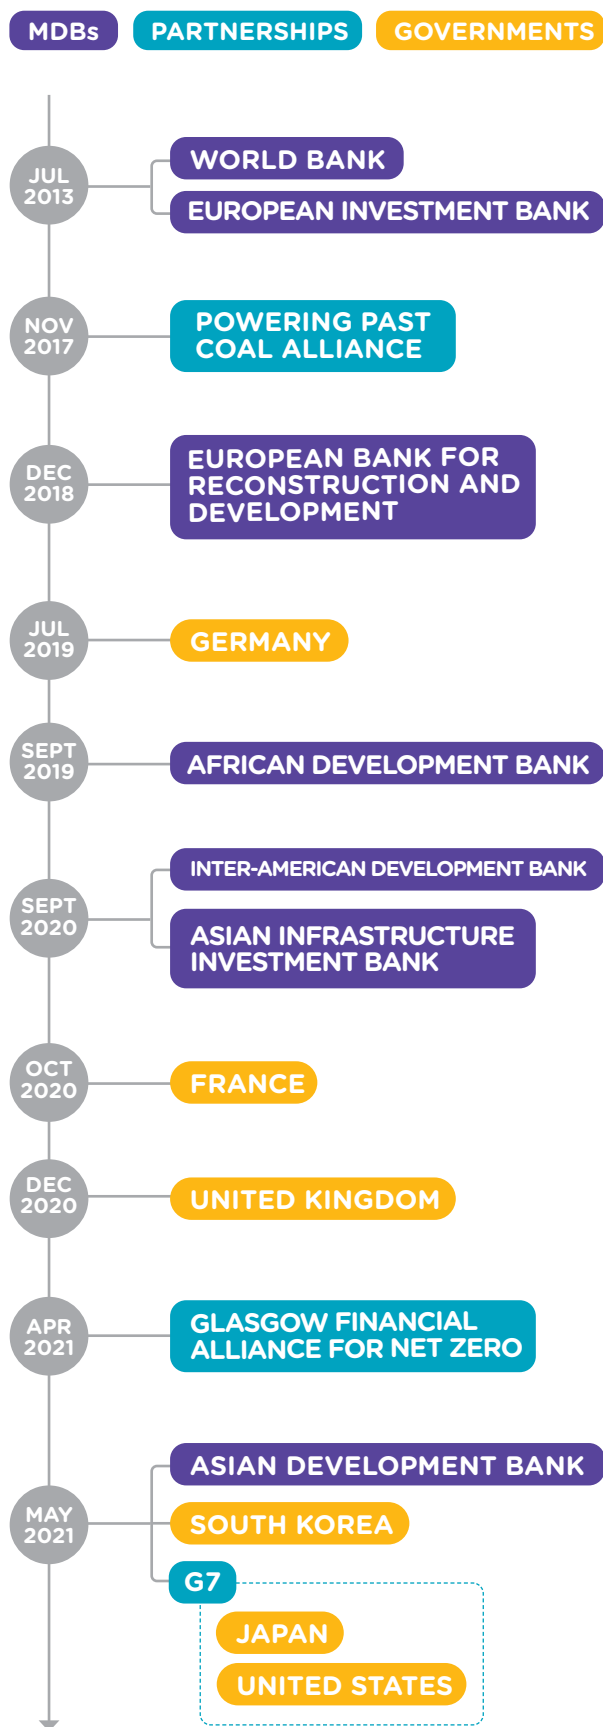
MDBs PARTNERSHIPS GOVERNMENTS

JUL 2013
WORLD BANK
EUROPEAN INVESTMENT BANK

NOV 2017
POWERING PAST COAL ALLIANCE

DEC 2018
EUROPEAN BANK FOR RECONSTRUCTION AND DEVELOPMENT

JUL 2019
GERMANY

SEPT 2019
AFRICAN DEVELOPMENT BANK

SEPT 2020
INTER-AMERICAN DEVELOPMENT BANK
ASIAN INFRASTRUCTURE INVESTMENT BANK

OCT 2020
FRANCE

DEC 2020
UNITED KINGDOM

APR 2021
GLASGOW FINANCIAL ALLIANCE FOR NET ZERO

MAY 2021
ASIAN DEVELOPMENT BANK
SOUTH KOREA
G7
JAPAN
UNITED STATES